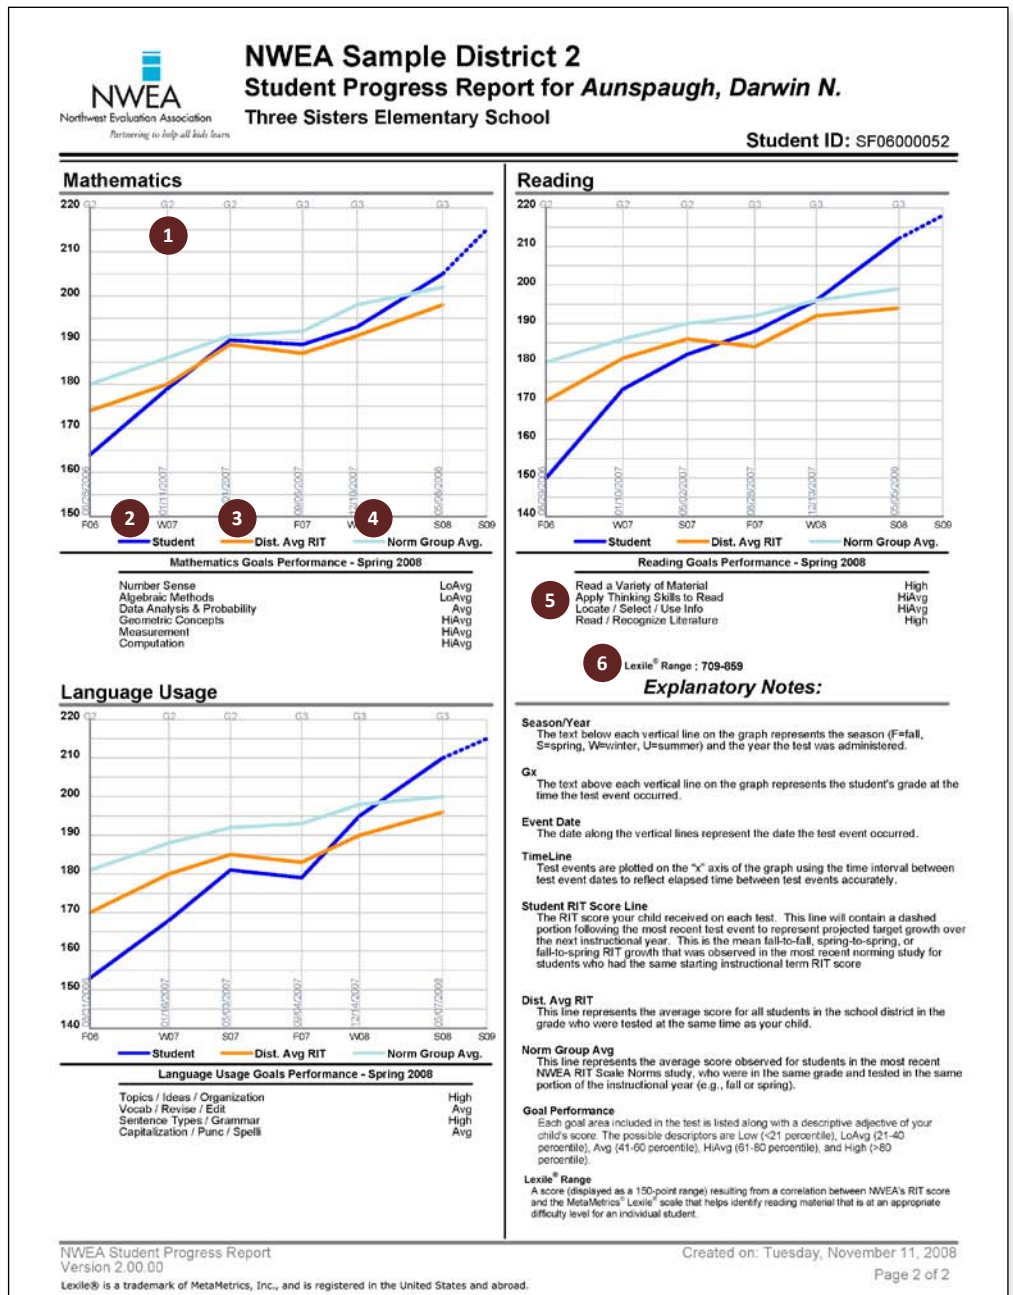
NWEA
Northwest Evaluation Association
Partnering to help all kids learn

NWEA Sample District 2
Student Progress Report for *Aunspaugh, Darwin N.*
Three Sisters Elementary School

Student ID: SF06000052

Mathematics

220 G2 G2 G2 G3 G3 G3
210
200
190
180
170
160
150
1
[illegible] 01/11/2007 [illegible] 09/06/2007 01/10/2007 05/08/2008
F06 W07 S07 F07 W08 S08 S09
2 3 4
Student Dist. Avg RIT Norm Group Avg.

Mathematics Goals Performance - Spring 2008

| | |
|---|---|
| Number Sense | LoAvg |
| Algebraic Methods | LoAvg |
| Data Analysis & Probability | Avg |
| Geometric Concepts | HiAvg |
| Measurement | HiAvg |
| Computation | HiAvg |

Reading

220 G2 G2 G2 G3 G3 G3
210
200
190
180
170
160
150
140
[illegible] 01/10/2007 05/02/2007 08/28/2007 12/13/2007 05/05/2008
F06 W07 S07 F07 W08 S08 S09
Student Dist. Avg RIT Norm Group Avg.

Reading Goals Performance - Spring 2008

5

| | |
|---|---|
| Read a Variety of Material | High |
| Apply Thinking Skills to Read | HiAvg |
| Locate / Select / Use Info | HiAvg |
| Read / Recognize Literature | High |

6 Lexile® Range : 709-859

Language Usage

220 G2 G2 G2 G3 G3 G3
210
200
190
180
170
160
150
140
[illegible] 01/09/2007 05/03/2007 09/04/2007 12/14/2007 05/07/2008
F06 W07 S07 F07 W08 S08 S09
Student Dist. Avg RIT Norm Group Avg.

Language Usage Goals Performance - Spring 2008

| | |
|---|---|
| Topics / Ideas / Organization | High |
| Vocab / Revise / Edit | Avg |
| Sentence Types / Grammar | High |
| Capitalization / Punc / Spell | Avg |

*Explanatory Notes:*

Season/Year
The text below each vertical line on the graph represents the season (F=fall, S=spring, W=winter, U=summer) and the year the test was administered.

Gx
The text above each vertical line on the graph represents the student's grade at the time the test event occurred.

Event Date
The date along the vertical lines represent the date the test event occurred.

TimeLine
Test events are plotted on the "x" axis of the graph using the time interval between test event dates to reflect elapsed time between test events accurately.

Student RIT Score Line
The RIT score your child received on each test. This line will contain a dashed portion following the most recent test event to represent projected target growth over the next instructional year. This is the mean fall-to-fall, spring-to-spring, or fall-to-spring RIT growth that was observed in the most recent norming study for students who had the same starting instructional term RIT score

Dist. Avg RIT
This line represents the average score for all students in the school district in the grade who were tested at the same time as your child.

Norm Group Avg
This line represents the average score observed for students in the most recent NWEA RIT Scale Norms study, who were in the same grade and tested in the same portion of the instructional year (e.g., fall or spring).

Goal Performance
Each goal area included in the test is listed along with a descriptive adjective of your child's score. The possible descriptors are Low (<21 percentile), LoAvg (21-40 percentile), Avg (41-60 percentile), HiAvg (61-80 percentile), and High (>80 percentile).

Lexile® Range
A score (displayed as a 150-point range) resulting from a correlation between NWEA's RIT score and the MetaMetrics® Lexile® scale that helps identify reading material that is at an appropriate difficulty level for an individual student.

NWEA Student Progress Report
Version 2.00.00
Created on: Tuesday, November 11, 2008
Page 2 of 2
Lexile® is a trademark of MetaMetrics, Inc., and is registered in the United States and abroad.